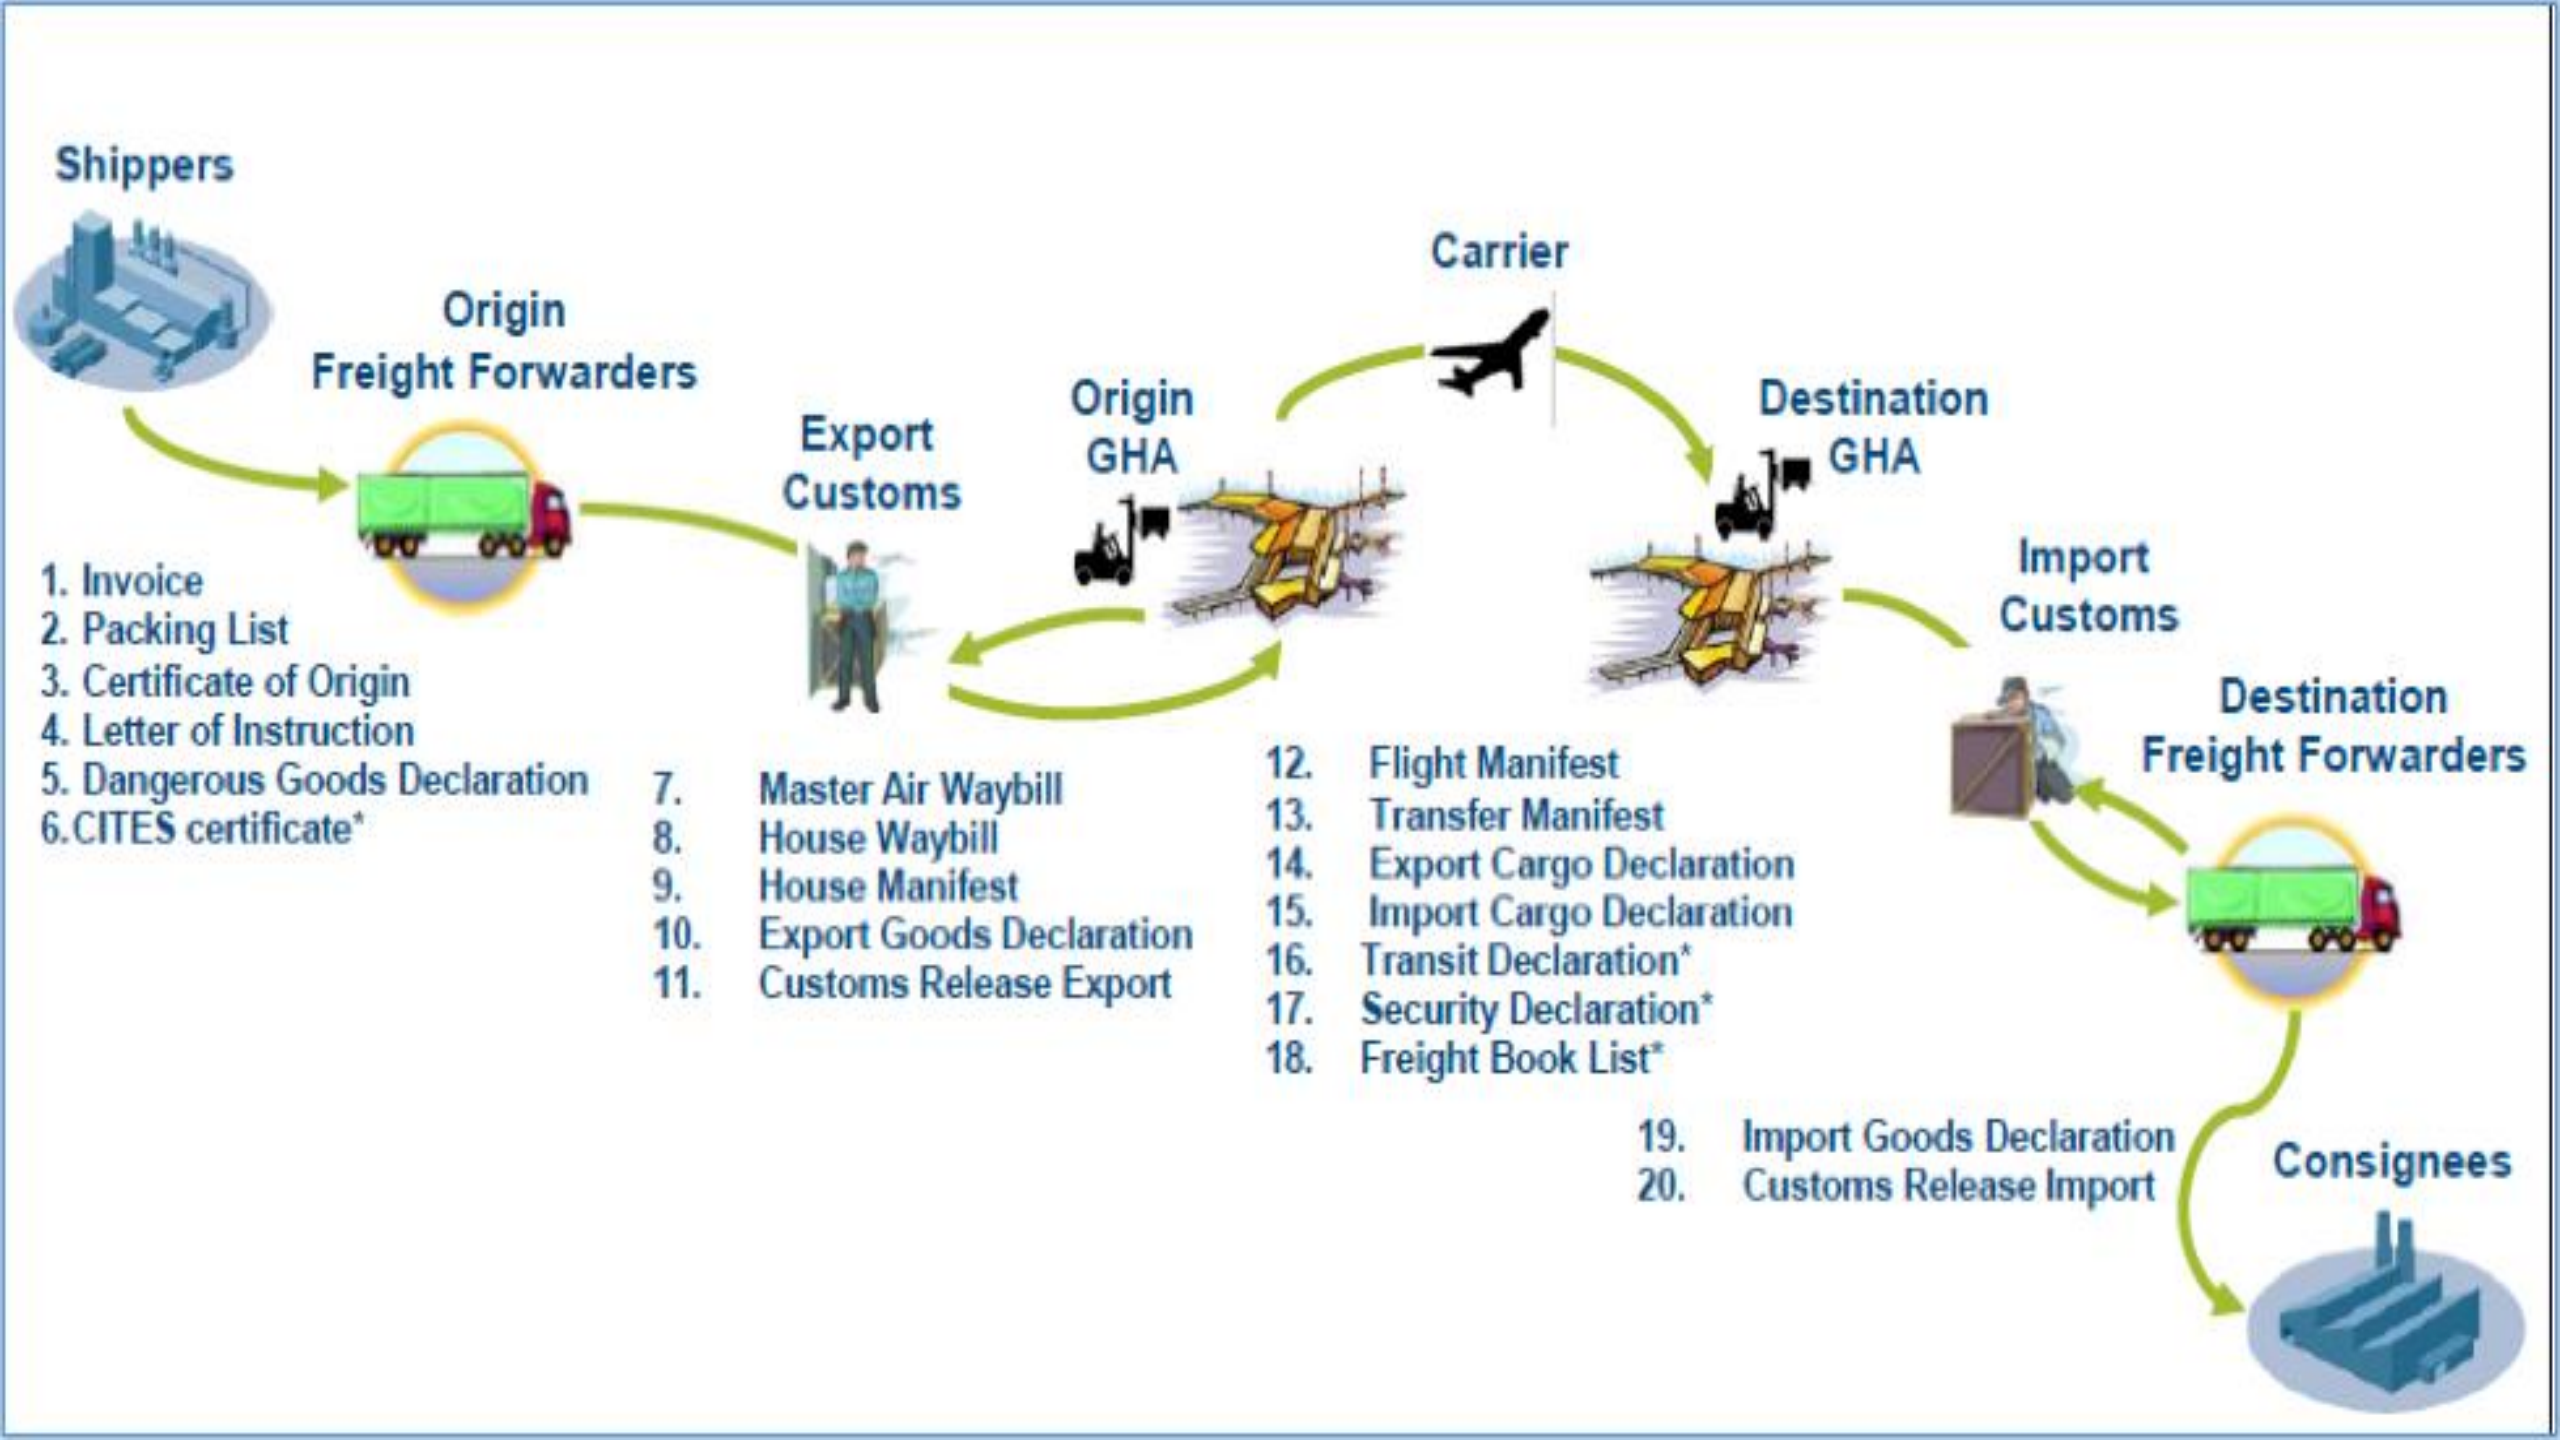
Shippers

Origin Freight Forwarders

1. Invoice
2. Packing List
3. Certificate of Origin
4. Letter of Instruction
5. Dangerous Goods Declaration
6.CITES certificate*

Export Customs

7. Master Air Waybill
8. House Waybill
9. House Manifest
10. Export Goods Declaration
11. Customs Release Export

Origin GHA

Carrier

12. Flight Manifest
13. Transfer Manifest
14. Export Cargo Declaration
15. Import Cargo Declaration
16. Transit Declaration*
17. Security Declaration*
18. Freight Book List*

Destination GHA

Import Customs

Destination Freight Forwarders

19. Import Goods Declaration
20. Customs Release Import

Consignees